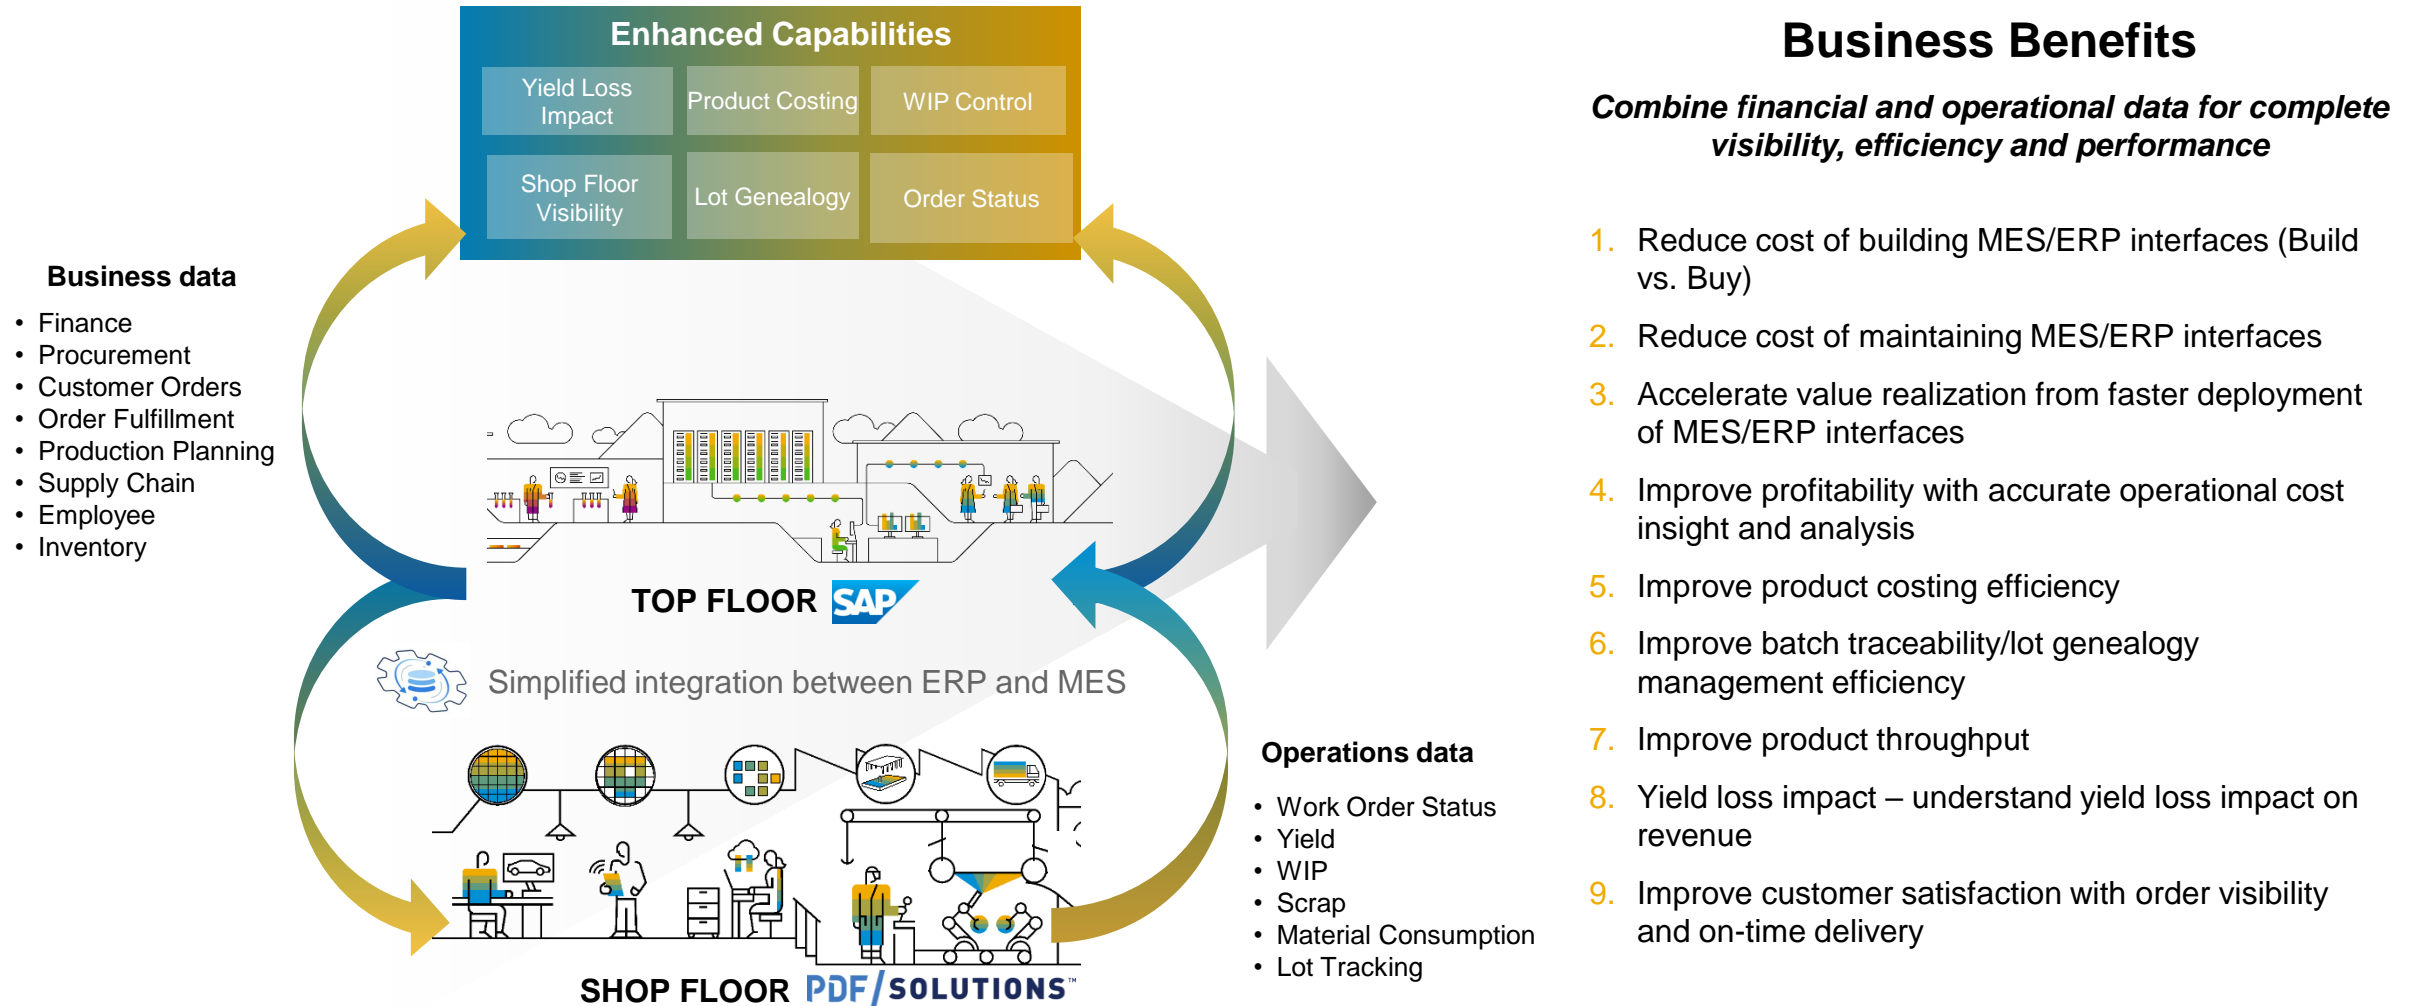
Enhanced Capabilities

Yield Loss Impact

Product Costing

WIP Control

Shop Floor Visibility

Lot Genealogy

Order Status

Business data

- Finance
- Procurement
- Customer Orders
- Order Fulfillment
- Production Planning
- Supply Chain
- Employee
- Inventory

TOP FLOOR SAP

Simplified integration between ERP and MES

SHOP FLOOR PDF/SOLUTIONS™

Operations data

- Work Order Status
- Yield
- WIP
- Scrap
- Material Consumption
- Lot Tracking

Business Benefits

*Combine financial and operational data for complete visibility, efficiency and performance*

1. Reduce cost of building MES/ERP interfaces (Build vs. Buy)
2. Reduce cost of maintaining MES/ERP interfaces
3. Accelerate value realization from faster deployment of MES/ERP interfaces
4. Improve profitability with accurate operational cost insight and analysis
5. Improve product costing efficiency
6. Improve batch traceability/lot genealogy management efficiency
7. Improve product throughput
8. Yield loss impact – understand yield loss impact on revenue
9. Improve customer satisfaction with order visibility and on-time delivery